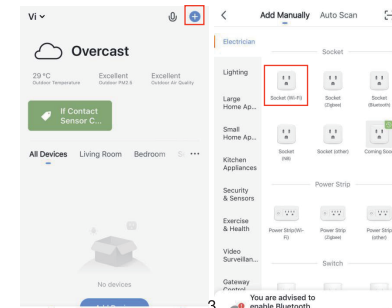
Vi

Overcast

29 °C Outdoor Temperature
Excellent Outdoor PM2.5
Excellent Outdoor Air Quality

If Contact Sensor C...

All Devices Living Room Bedroom

No devices

Add Manually Auto Scan

Electrician
Lighting
Large Home Ap...
Small Home Ap...
Kitchen Appliances
Security & Sensors
Exercise & Health
Video Surveillan...
Gateway Control

Socket

Socket (Wi-Fi)
Socket (Zigbee)
Socket (Bluetooth)
Socket (NB)
Socket (other)
Coming Soon

Power Strip

Power Strip(Wi-Fi)
Power Strip (Zigbee)
Power Strip (other)

Switch

3

You are advised to enable Bluetooth